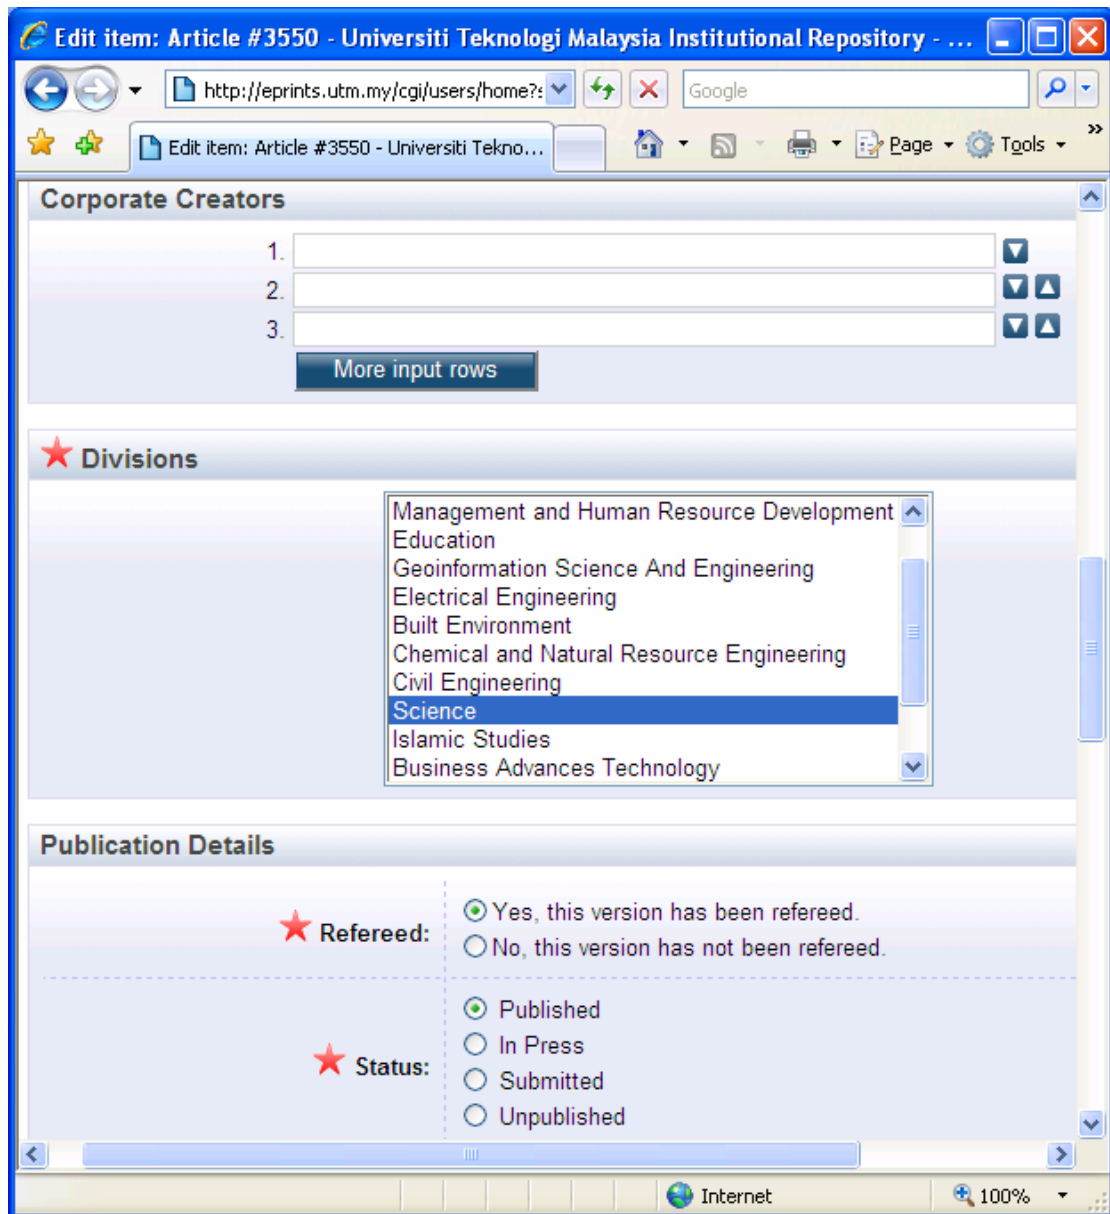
Edit item: Article #3550 - Universiti Teknologi Malaysia Institutional Repository - ...

http://eprints.utm.my/cgi/users/home?

Google

Edit item: Article #3550 - Universiti Tekno...

Page Tools

Corporate Creators

1.
2.
3.

More input rows

Divisions

Management and Human Resource Development
Education
Geoinformation Science And Engineering
Electrical Engineering
Built Environment
Chemical and Natural Resource Engineering
Civil Engineering
Science
Islamic Studies
Business Advances Technology

Publication Details

Refereed:
Yes, this version has been refereed.
No, this version has not been refereed.

Status:
Published
In Press
Submitted
Unpublished

Internet

100%